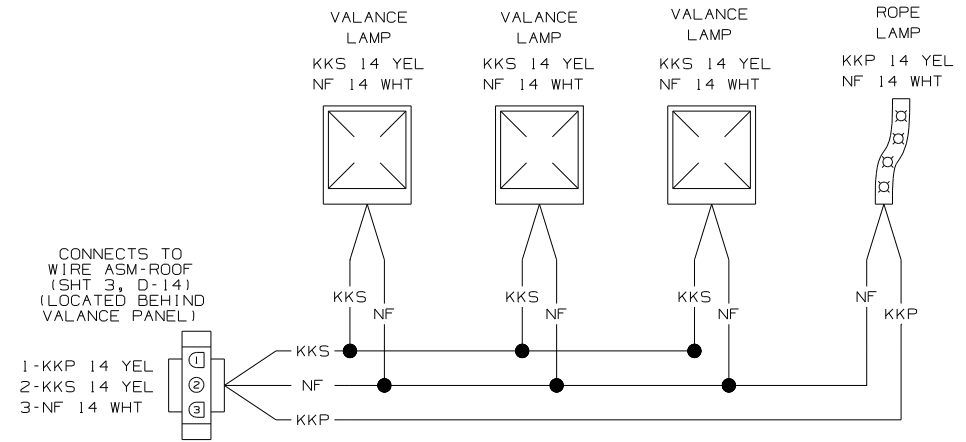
VALANCE LAMP
KKS 14 YEL
NF 14 WHT

VALANCE LAMP
KKS 14 YEL
NF 14 WHT

VALANCE LAMP
KKS 14 YEL
NF 14 WHT

ROPE LAMP
KKP 14 YEL
NF 14 WHT

CONNECTS TO WIRE ASM-ROOF (SHT 3, D-14) (LOCATED BEHIND VALANCE PANEL)

1-KKP 14 YEL
2-KKS 14 YEL
3-NF 14 WHT

1
2
3

KKS
NF
KKS
NF
KKS
NF
NF
KKP

KKS
NF
KKP